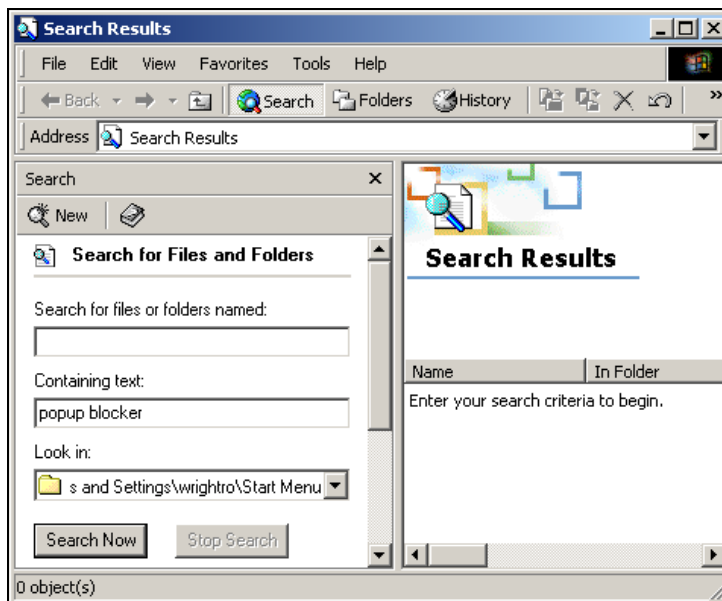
Search Results

File Edit View Favorites Tools Help

Back Search Folders History

Address Search Results

Search

New

Search for Files and Folders

Search for files or folders named:

Containing text:

popup blocker

Look in:

s and Settings\wrightro\Start Menu

Search Now Stop Search

Search Results

| Name | In Folder |
|---|---|
| Enter your search criteria to begin. | |

0 object(s)